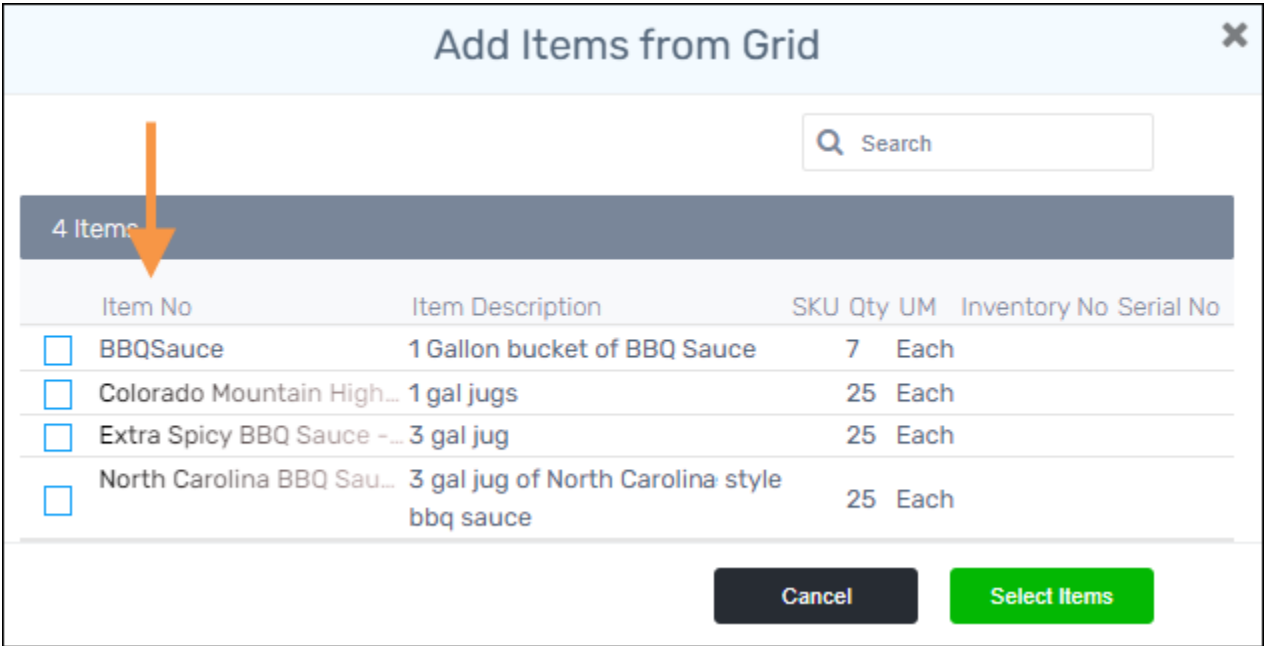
Add Items from Grid

Search

4 Items

| | Item No | Item Description | SKU | Qty | UM | Inventory No | Serial No |
|---|---|---|---|---|---|---|---|
| | BBQSauce | 1 Gallon bucket of BBQ Sauce | | 7 | Each | | |
| | Colorado Mountain High... | 1 gal jugs | | 25 | Each | | |
| | Extra Spicy BBQ Sauce -... | 3 gal jug | | 25 | Each | | |
| | North Carolina BBQ Sau... | 3 gal jug of North Carolina style bbq sauce | | 25 | Each | | |

Cancel

Select Items